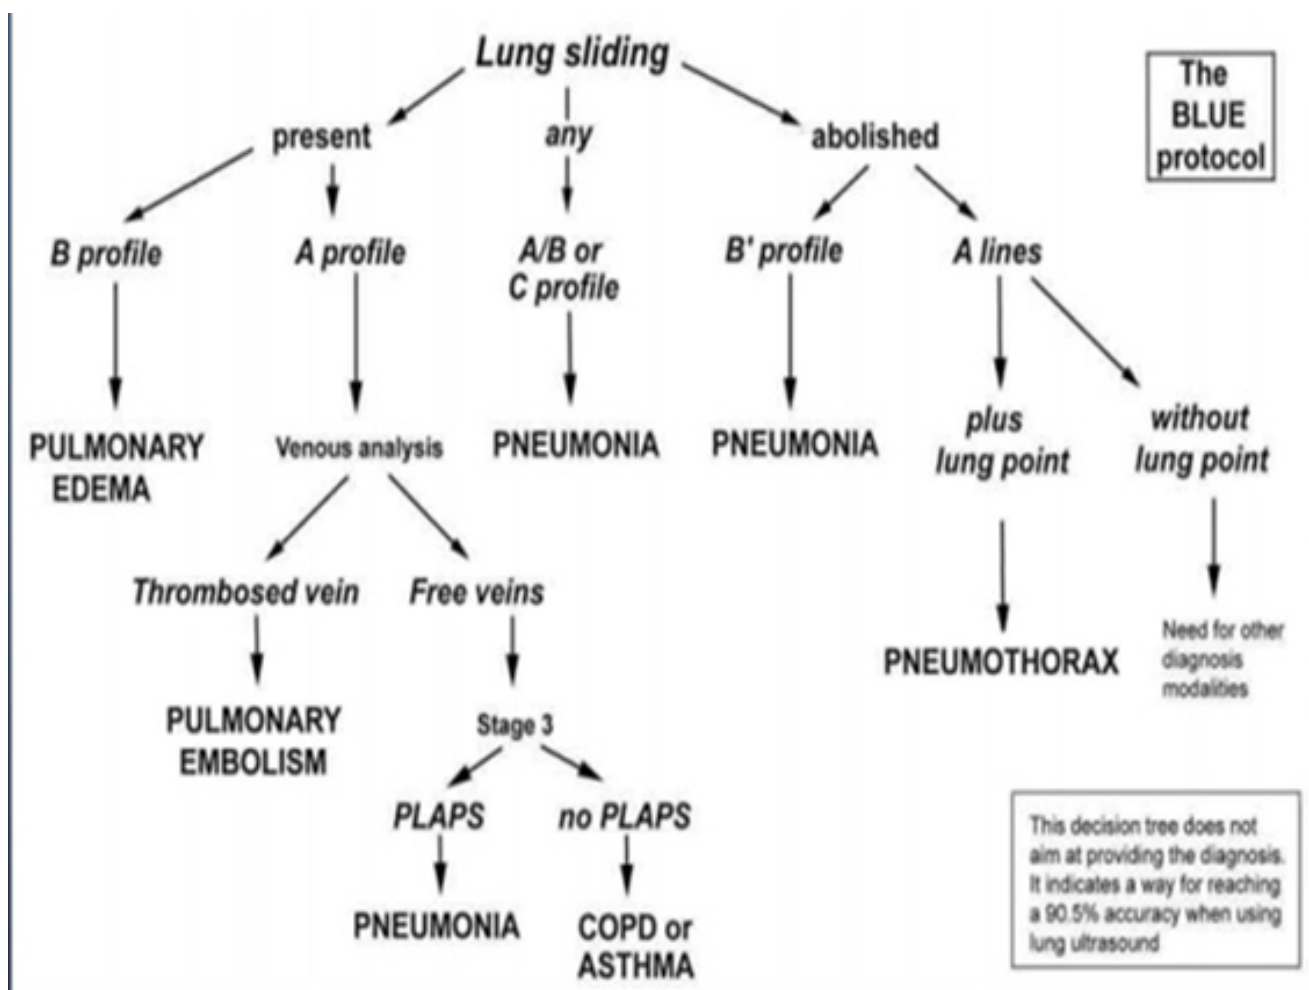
Lung sliding

The BLUE protocol

present

any

abolished

B profile

A profile

A/B or C profile

B' profile

A lines

PULMONARY EDEMA

Venous analysis

PNEUMONIA

PNEUMONIA

plus lung point

without lung point

Thrombosed vein

Free veins

PULMONARY EMBOLISM

Stage 3

PNEUMOTHORAX

Need for other diagnosis modalities

PLAPS

no PLAPS

PNEUMONIA

COPD or ASTHMA

This decision tree does not aim at providing the diagnosis. It indicates a way for reaching a 90.5% accuracy when using lung ultrasound